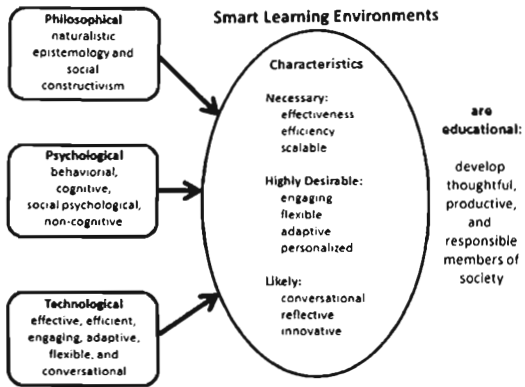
Smart Learning Environments

Philosophical
naturalistic epistemology and social constructivism

Psychological
behavioral, cognitive, social psychological, non-cognitive

Technological
effective, efficient, engaging, adaptive, flexible, and conversational

Characteristics

Necessary:
effectiveness
efficiency
scalable

Highly Desirable:
engaging
flexible
adaptive
personalized

Likely:
conversational
reflective
innovative

are educational:

develop thoughtful, productive, and responsible members of society